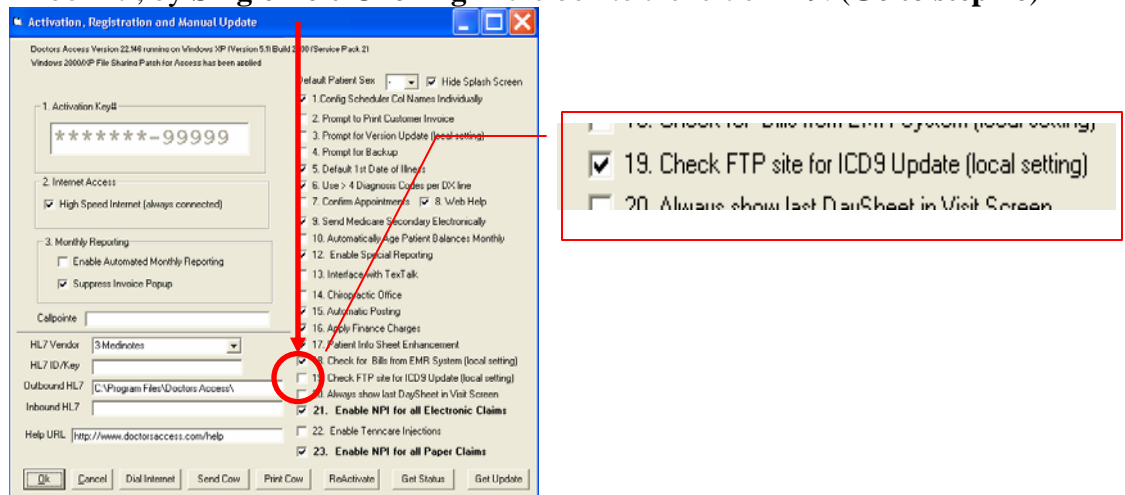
Activation, Registration and Manual Update

Doctors Access Version 22.946 running on Windows XP (Version 5.1) Build 2600 (Service Pack 2)
Windows 2000/XP File Sharing Patch for Access has been applied

1. Activation Key#
*******-99999

2. Internet Access
High Speed Internet (always connected)

3. Monthly Reporting
Enable Automated Monthly Reporting
Suppress Invoice Popup

Callpointe

HL7 Vendor 3-Medinotes
HL7 ID/Key
Outbound HL7 C:\Program Files\Doctors Access\
Inbound HL7

Help URL http://www.doctorsaccess.com/help

Default Patient Sex
Hide Splash Screen
1. Config Scheduler Col Names Individually
2. Prompt to Print Customer Invoice
3. Prompt for Version Update (local setting)
4. Prompt for Backup
5. Default 1st Date of Illness
6. Use > 4 Diagnosis Codes per DX line
7. Confirm Appointments
8. Web Help
9. Send Medicare Secondary Electronically
10. Automatically Age Patient Balances Monthly
12. Enable Special Reporting
13. Interface with TexTalk
14. Chiropractic Office
15. Automatic Posting
16. Apply Finance Charges
17. Patient Info Sheet Enhancement
18. Check for Bills from EMR System (local setting)
19. Check FTP site for ICD9 Update (local setting)
20. Always show last DaySheet in Visit Screen
21. Enable NPI for all Electronic Claims
22. Enable Tenncare Injections
23. Enable NPI for all Paper Claims

Ok Cancel Dial Internet Send Cow Print Cow ReActivate Get Status Get Update

18. Check for Bills from EMR System (local setting)
19. Check FTP site for ICD9 Update (local setting)
20. Always show last DaySheet in Visit Screen